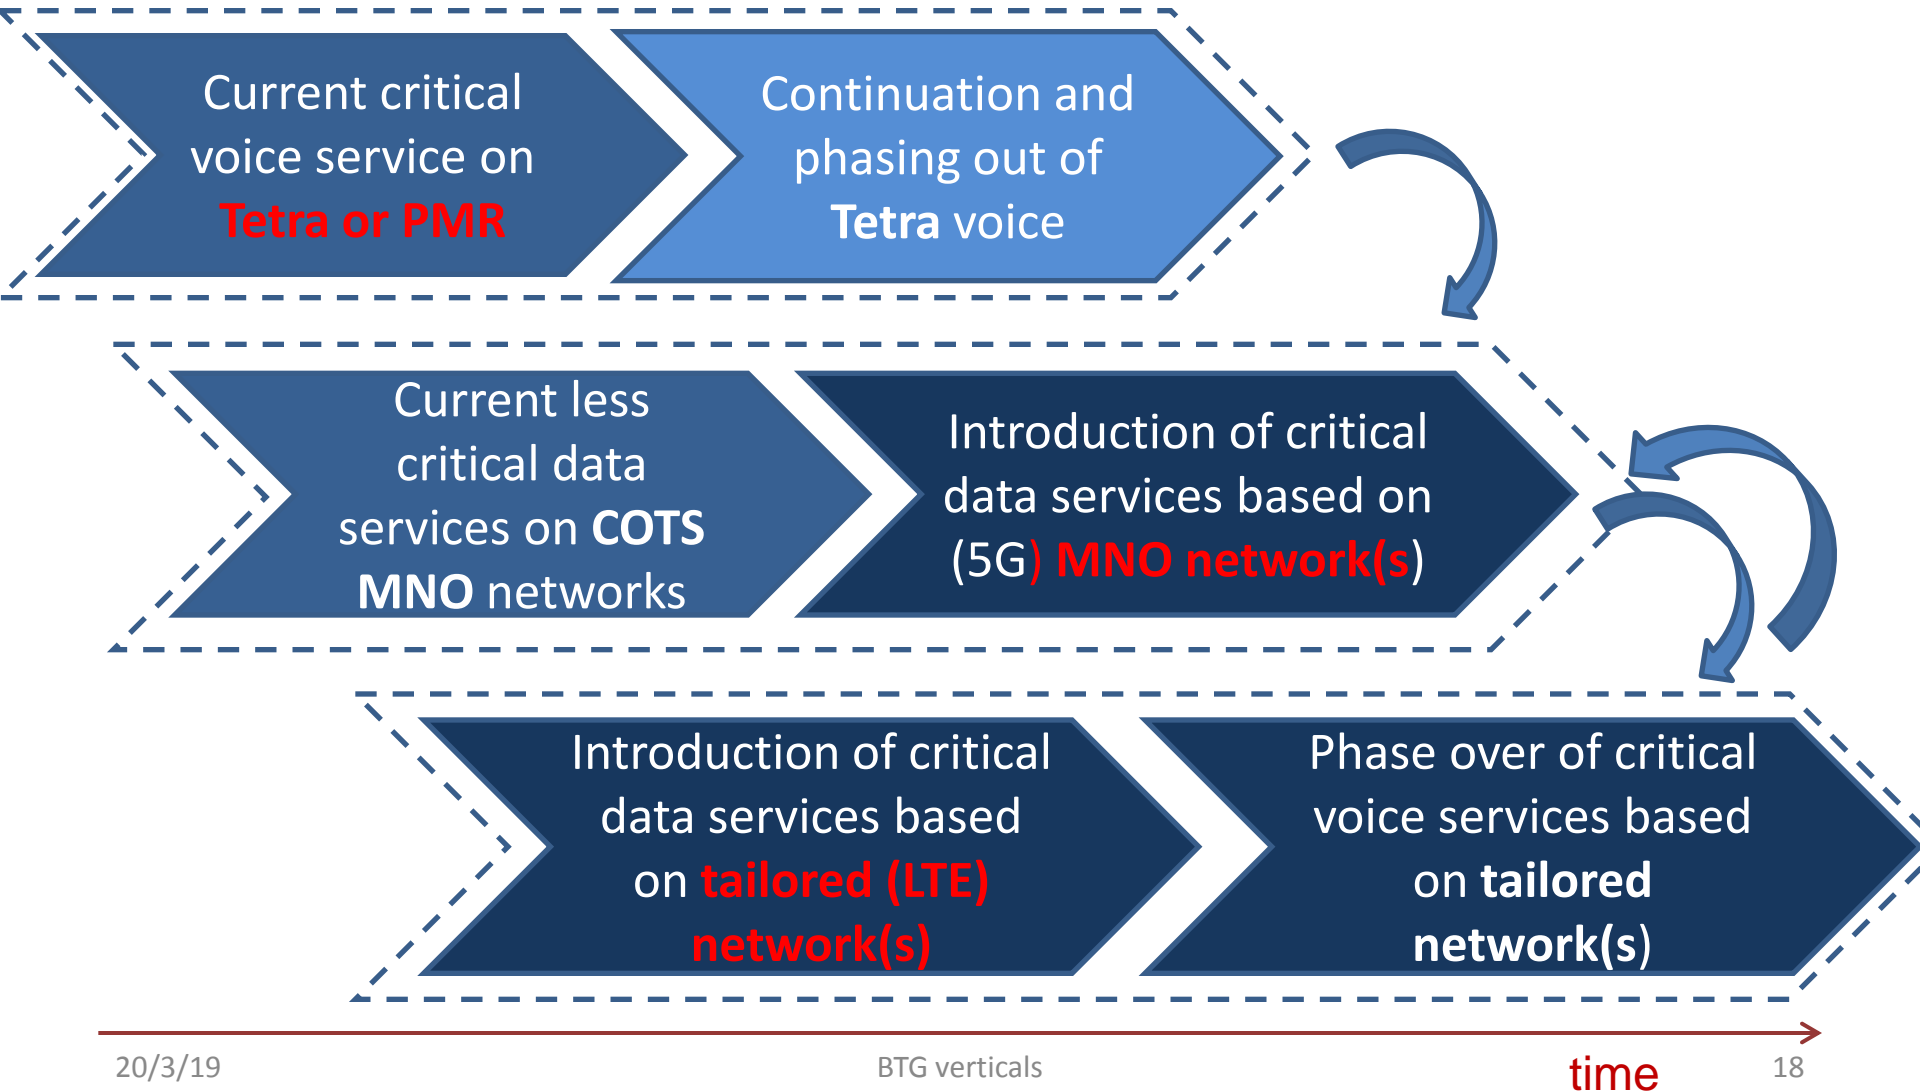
Current critical voice service on Tetra or PMR

Continuation and phasing out of Tetra voice

Current less critical data services on COTS MNO networks

Introduction of critical data services based on (5G) MNO network(s)

Introduction of critical data services based on tailored (LTE) network(s)

Phase over of critical voice services based on tailored network(s)

time

20/3/19

BTG verticals

18